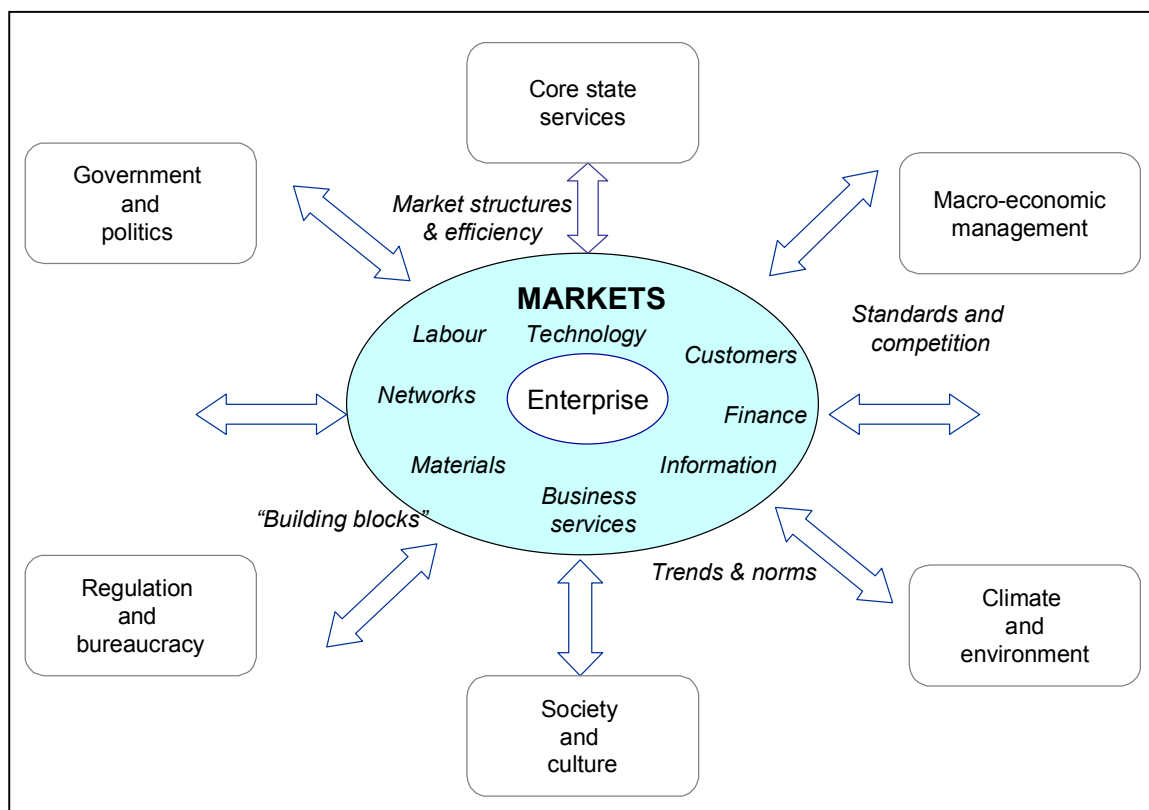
Core state services

Government and politics

Market structures & efficiency

Macro-economic management

MARKETS

Labour

Technology

Customers

Standards and competition

Networks

Enterprise

Finance

Materials

Information

Business services

"Building blocks"

Trends & norms

Regulation and bureaucracy

Climate and environment

Society and culture